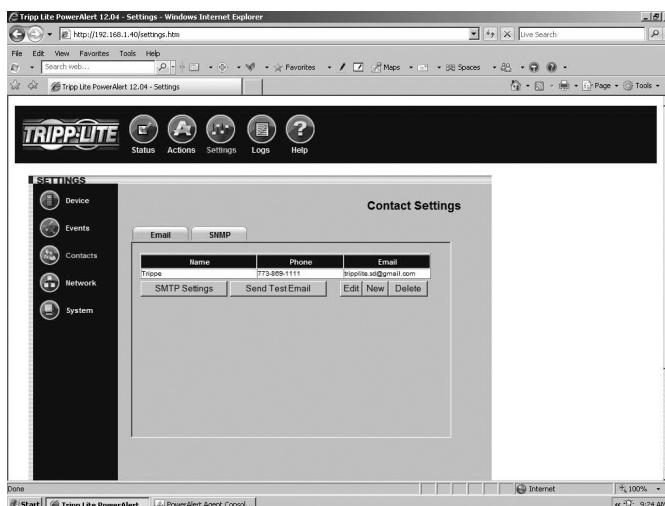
Tripp Lite PowerAlert 12.04 - Settings - Windows Internet Explorer

http://192.168.1.40/settings.htm

Live Search

File Edit View Favorites Tools Help

Search web...

Favorites

Maps

Spaces

Tripp Lite PowerAlert 12.04 - Settings

Page

Tools

TRIPP·LITE

Status Actions Settings Logs Help

SETTINGS

Device

Events

Contacts

Network

System

Contact Settings

Email SNMP

| Name | Phone | Email |
|---|---|---|
| Trippe | 773-869-1111 | tripplite.sd@gmail.com |

SMTP Settings Send Test Email Edit New Delete

Done

Internet

100%

Start Tripp Lite PowerAlert PowerAlert Agent Consol

9:24 AM